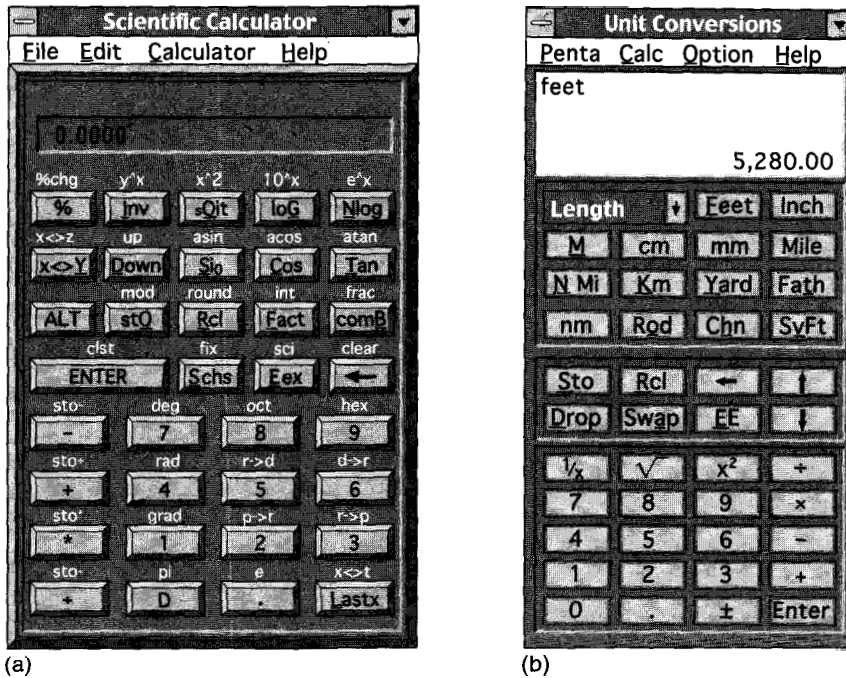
Scientific Calculator

File Edit Calculator Help

0.0000

%chg y^x x^2 10^x e^x

% Inv sQrt loG Nlog

x<>z up asin acos atan

x<>Y Down Sin Cos Tan

mod round int frac

ALT stO Rcl Fact comB

clst fix sci clear

ENTER Schs Eex ←

sto- deg oct hex

- 7 8 9

sto+ rad r->d d->r

+ 4 5 6

sto* grad p->r r->p

* 1 2 3

sto÷ pi e x<>t

÷ D . Lastx

(a)

Unit Conversions

Penta Calc Option Help

feet

5,280.00

Length Feet Inch

M cm mm Mile

N Mi Km Yard Fath

nm Rod Chn SvFt

Sto Rcl ← ↑

Drop Swap EE ↓

$\frac{1}{x}$ $\sqrt{}$ $x^2$ ÷

7 8 9 ×

4 5 6 -

1 2 3 +

0 . ± Enter

(b)